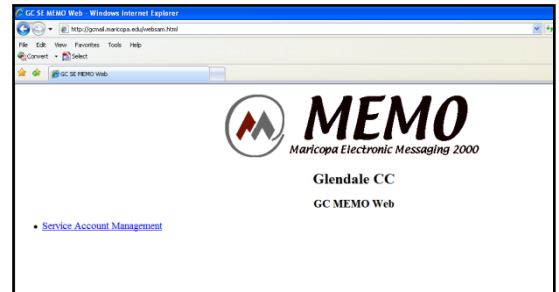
GC SE MEMO Web - Windows Internet Explorer

http://gcmail.maricopa.edu/websam.html

File Edit View Favorites Tools Help

Convert Select

GC SE MEMO Web

MEMO

Maricopa Electronic Messaging 2000

Glendale CC

GC MEMO Web

- Service Account Management